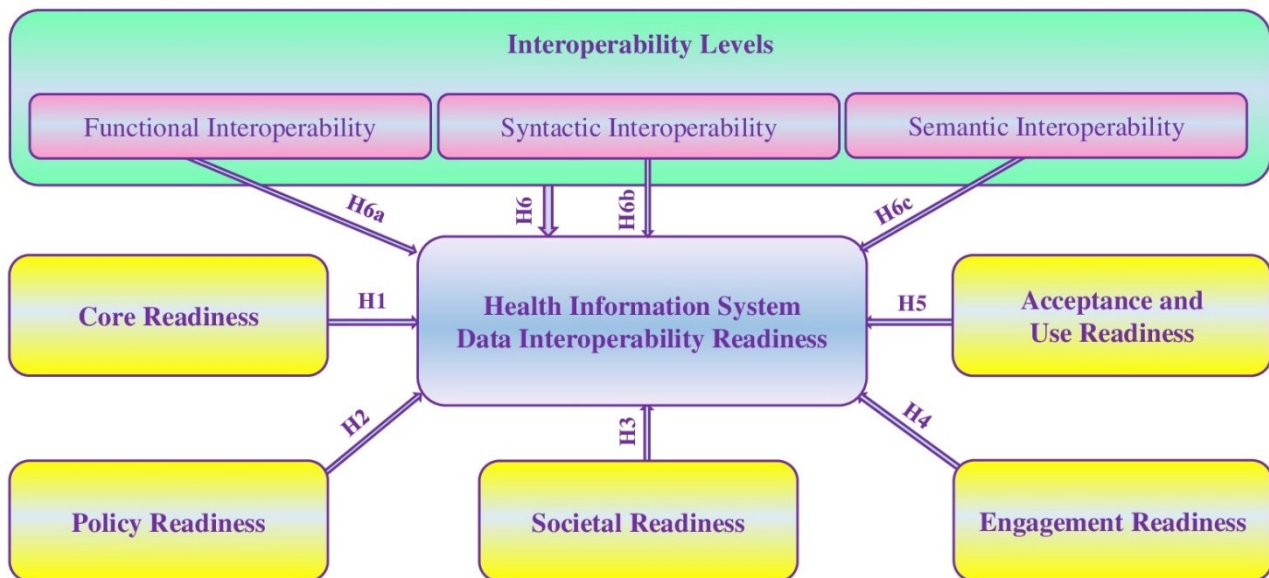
Interoperability Levels

Functional Interoperability

Syntactic Interoperability

Semantic Interoperability

H6a

H6

H6b

H6c

Core Readiness

H1

Health Information System Data Interoperability Readiness

H5

Acceptance and Use Readiness

H2

H3

H4

Policy Readiness

Societal Readiness

Engagement Readiness